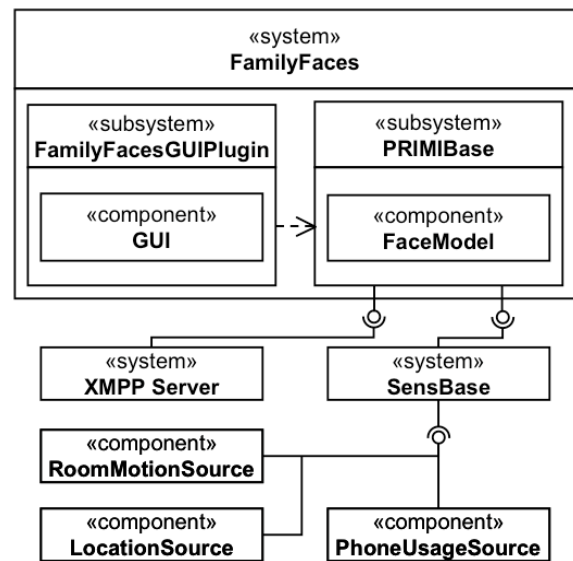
«system»
FamilyFaces

«subsystem»
FamilyFacesGUIPlugin

«component»
GUI

«subsystem»
PRIMIBase

«component»
FaceModel

«system»
XMPP Server

«system»
SensBase

«component»
RoomMotionSource

«component»
LocationSource

«component»
PhoneUsageSource